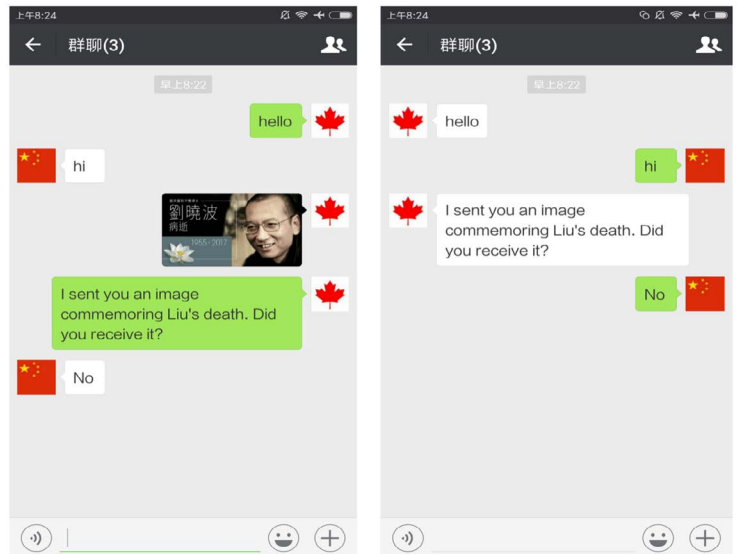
上午8:24

群聊(3)

早上8:22

hello

hi

劉曉波
病逝
1955-2017

I sent you an image commemoring Liu's death. Did you receive it?

No

上午8:24

群聊(3)

早上8:22

hello

hi

I sent you an image commemoring Liu's death. Did you receive it?

No